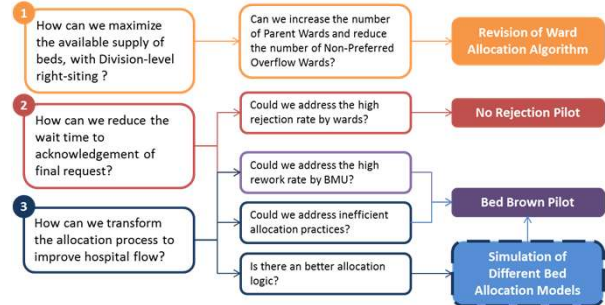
1
How can we maximize the available supply of beds, with Division-level right-siting ?

Can we increase the number of Parent Wards and reduce the number of Non-Preferred Overflow Wards?

Revision of Ward Allocation Algorithm

2
How can we reduce the wait time to acknowledgement of final request?

Could we address the high rejection rate by wards?

No Rejection Pilot

Could we address the high rework rate by BMU?

3
How can we transform the allocation process to improve hospital flow?

Could we address inefficient allocation practices?

Bed Brown Pilot

Is there an better allocation logic?

Simulation of Different Bed Allocation Models